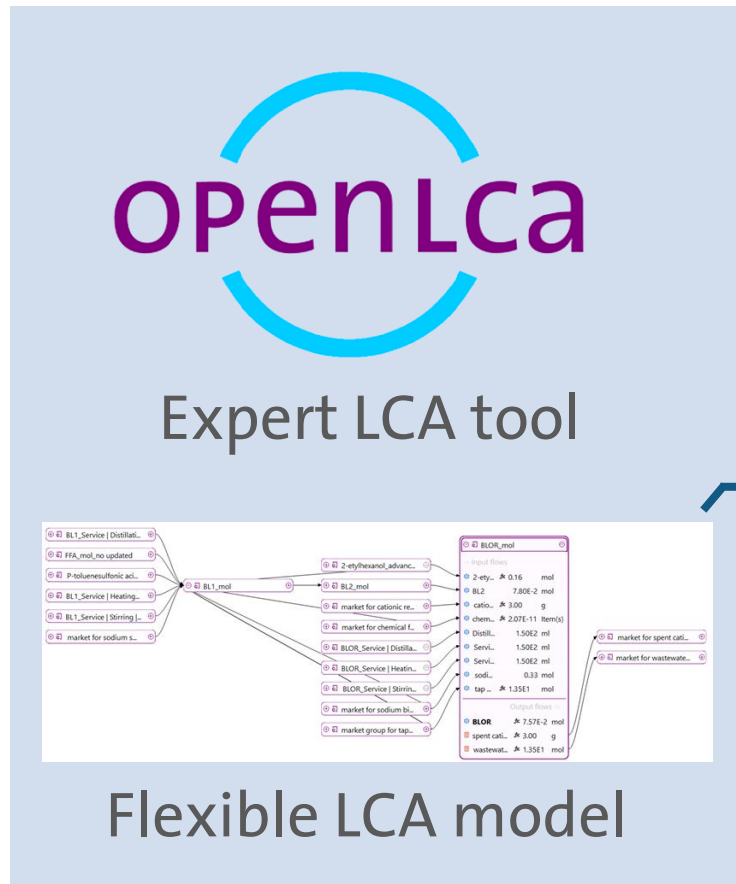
openLCA

Expert LCA tool

BL1_Service | Distillati...
FFA_mol_no updated
P-toluenesulfonic aci...
BL1_Service | Heating...
BL1_Service | Stirring |...
market for sodium s...
BL1_mol
2-etylhexanol_advanc...
BL2_mol
market for cationic re...
market for chemical f...
BLOR_Service | Distilla...
BLOR_Service | Heatin...
BLOR_Service | Stirrin...
market for sodium bi...
market group for tap...
BLOR_mol
Input flows
2-ety... 0.16 mol
BL2 7.80E-2 mol
catio... 3.00 g
chem... 2.07E-11 Item(s)
Distill... 1.50E2 ml
Servi... 1.50E2 ml
Servi... 1.50E2 ml
sodi... 0.33 mol
tap ... 1.35E1 mol
Output flows
BLOR 7.57E-2 mol
spent cati... 3.00 g
wastewat... 1.35E1 mol
market for spent cati...
market for wastewate...

Flexible LCA model